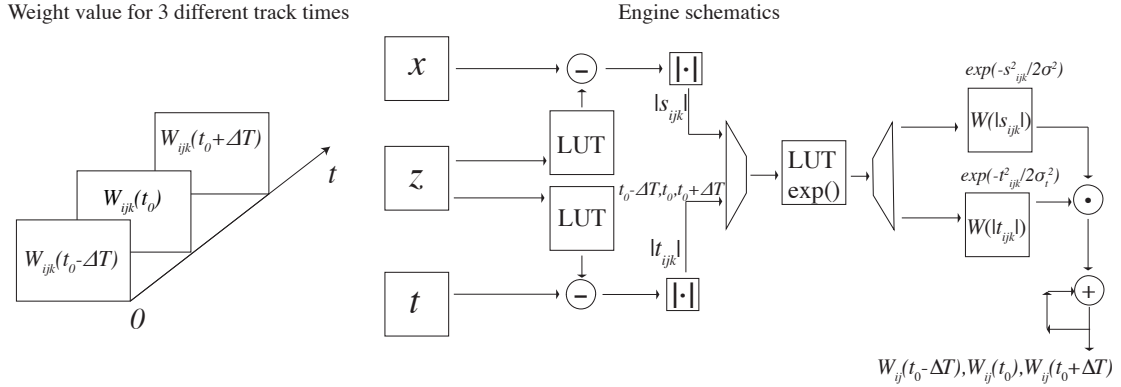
Weight value for 3 different track times

Engine schematics

$W_{ijk}(t_0+\Delta T)$

$W_{ijk}(t_0)$

$W_{ijk}(t_0-\Delta T)$

$t$

$0$

$x$

$-$

$|\cdot|$

$|s_{ijk}|$

LUT

$z$

$t_0-\Delta T, t_0, t_0+\Delta T$

LUT

LUT

exp()

$|t_{ijk}|$

$t$

$-$

$|\cdot|$

$exp(-s^2_{ijk}/2\sigma^2)$

$W(|s_{ijk}|)$

$exp(-t^2_{ijk}/2\sigma_t^2)$

$W(|t_{ijk}|)$

$\odot$

$+$

$W_{ij}(t_0-\Delta T), W_{ij}(t_0), W_{ij}(t_0+\Delta T)$